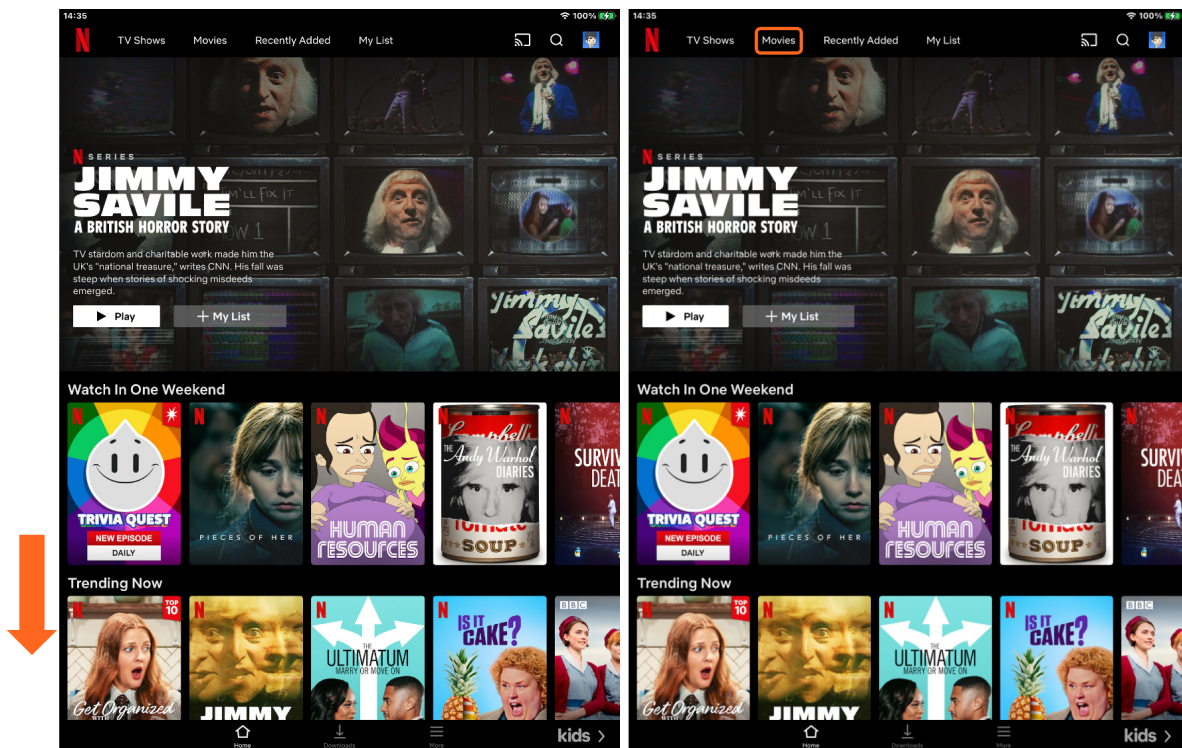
14:35 100%

N TV Shows Movies Recently Added My List

N SERIES
JIMMY SAVILE
A BRITISH HORROR STORY
TV stardom and charitable work made him the UK's "national treasure," writes CNN. His fall was steep when stories of shocking misdeeds emerged.

Play
+ My List

Watch In One Weekend

TRIVIA QUEST
NEW EPISODE
DAILY
PIECES OF HER
HUMAN RESOURCES
Campbell's
The Andy Warhol DIARIES
Tomato
SOUP
SURVI DEA

Trending Now

TOP 10
Get Organized
JIMMY
THE ULTIMATUM
MARRY OR MOVE ON
IS IT CAKE?
BBC

Home Downloads More kids >

14:35 100%

N TV Shows Movies Recently Added My List

N SERIES
JIMMY SAVILE
A BRITISH HORROR STORY
TV stardom and charitable work made him the UK's "national treasure," writes CNN. His fall was steep when stories of shocking misdeeds emerged.

Play
+ My List

Watch In One Weekend

TRIVIA QUEST
NEW EPISODE
DAILY
PIECES OF HER
HUMAN RESOURCES
Campbell's
The Andy Warhol DIARIES
Tomato
SOUP
SURVI DEA

Trending Now

TOP 10
Get Organized
JIMMY
THE ULTIMATUM
MARRY OR MOVE ON
IS IT CAKE?
BBC

Home Downloads More kids >